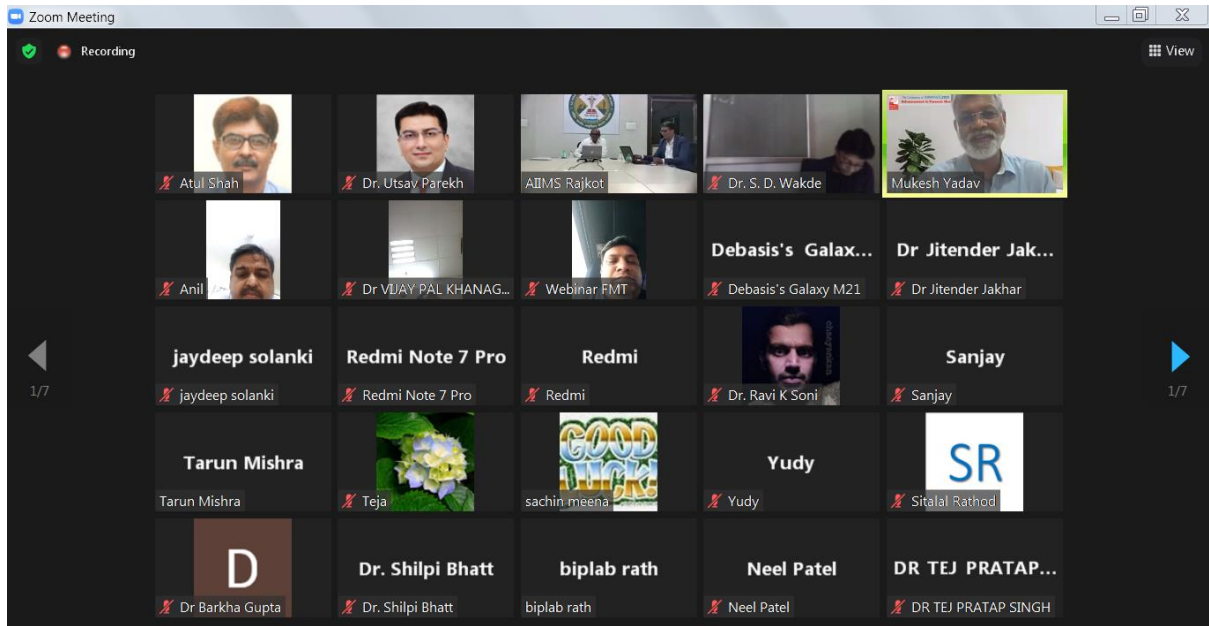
Zoom Meeting

Recording

View

Atul Shah

Dr. Utsav Parekh

AIIMS Rajkot

Dr. S. D. Wakde

Mukesh Yadav

Anil

Dr VIJAY PAL KHANAG...

Webinar FMT

Debasis's Galax...

Debasis's Galaxy M21

Dr Jitender Jak...

Dr Jitender Jakhar

1/7

jaydeep solanki

jaydeep solanki

Redmi Note 7 Pro

Redmi Note 7 Pro

Redmi

Redmi

Dr. Ravi K Soni

Sanjay

Sanjay

1/7

Tarun Mishra

Tarun Mishra

Teja

GOOD LUCK!

sachin meena

Yudy

Yudy

SR

Sitalal Rathod

D

Dr Barkha Gupta

Dr. Shilpi Bhatt

Dr. Shilpi Bhatt

biplab rath

biplab rath

Neel Patel

Neel Patel

DR TEJ PRATAP...

DR TEJ PRATAP SINGH